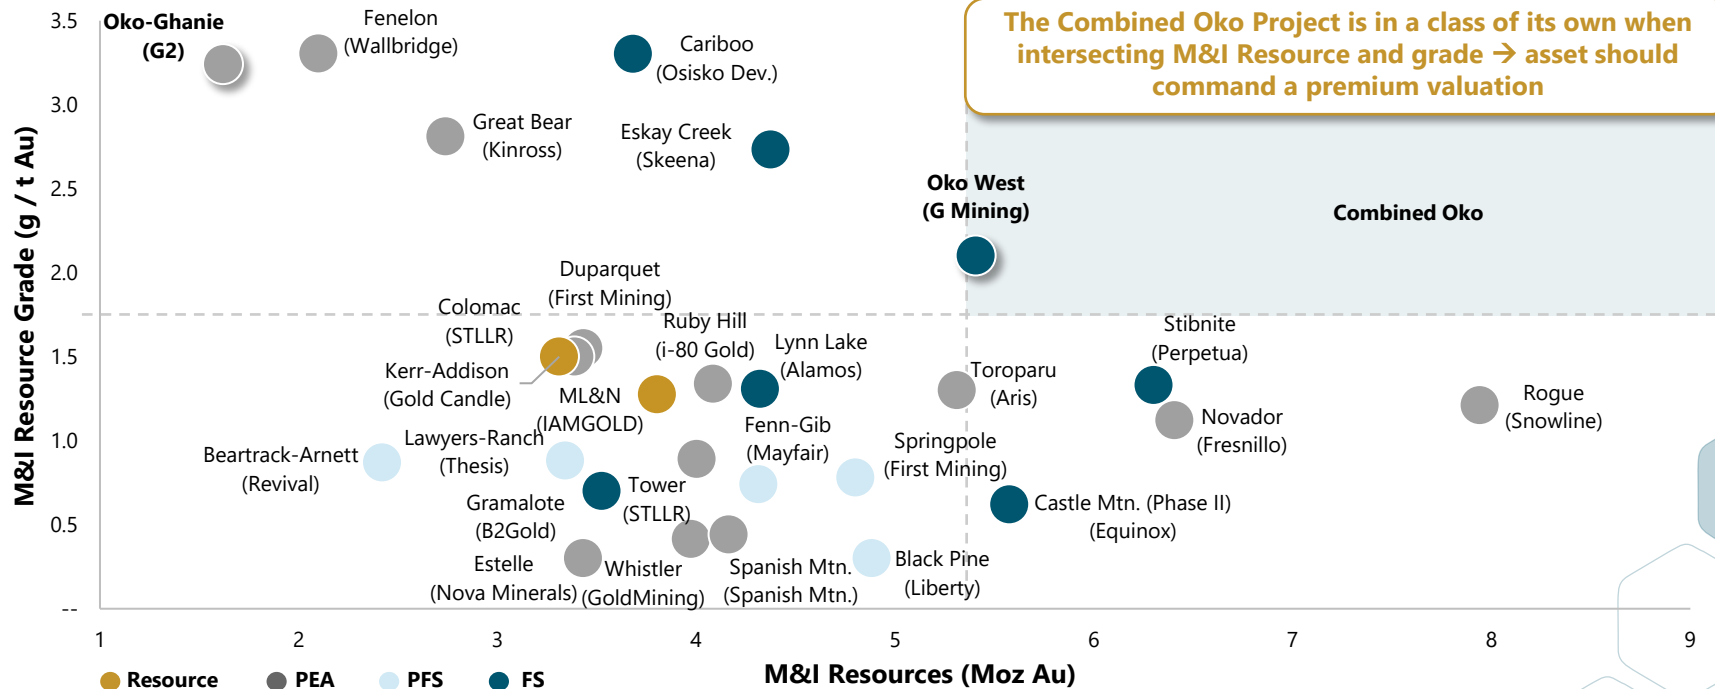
The Combined Oko Project is in a class of its own when intersecting M&I Resource and grade → asset should command a premium valuation

M&I Resource Grade (g / t Au)

3.5
3.0
2.5
2.0
1.5
1.0
0.5
--

Oko-Ghanie (G2)
Fenelon (Wallbridge)
Cariboo (Osisko Dev.)
Great Bear (Kinross)
Eskay Creek (Skeena)
Oko West (G Mining)
Combined Oko
Duparquet (First Mining)
Colomac (STLLR)
Ruby Hill (i-80 Gold)
Lynn Lake (Alamos)
Stibnite (Perpetua)
Kerr-Addison (Gold Candle)
ML&N (IAMGOLD)
Toroparu (Aris)
Rogue (Snowline)
Novador (Fresnillo)
Lawyers-Ranch (Thesis)
Fenn-Gib (Mayfair)
Beartrack-Arnett (Revival)
Springpole (First Mining)
Tower (STLLR)
Gramalote (B2Gold)
Castle Mtn. (Phase II) (Equinox)
Estelle (Nova Minerals)
Whistler (GoldMining)
Spanish Mtn. (Spanish Mtn.)
Black Pine (Liberty)

1
2
3
4
5
6
7
8
9

M&I Resources (Moz Au)

Resource
PEA
PFS
FS